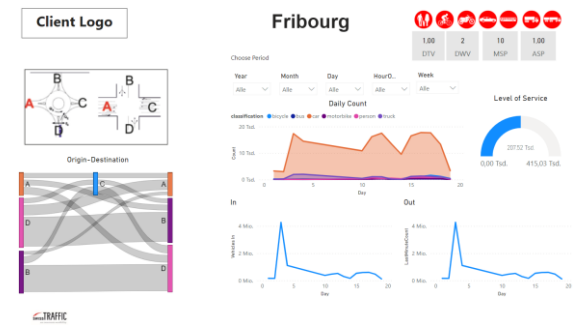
Client Logo

Fribourg

1,00
DTV

2
DWV

10
MSP

1,00
ASP

Choose Period

Year
Alle

Month
Alle

Day
Alle

HourO...
Alle

Week
Alle

Daily Count

classification ● bicycle ● bus ● car ● motorbike ● person ● truck

Count

20 Tsd.

10 Tsd.

0 Tsd.

0 5 10 15 20

Day

Level of Service

20752 Tsd.

0,00 Tsd.

415,03 Tsd.

B
A
C
D

B
A
C
D

Origin-Destination

A
C
D
B

A
B
D

In

Vehicles In

4 Mio.

2 Mio.

0 Mio.

0 5 10 15 20

Day

Out

LastWhereCount

4 Mio.

2 Mio.

0 Mio.

0 5 10 15 20

Day

TRAFFIC